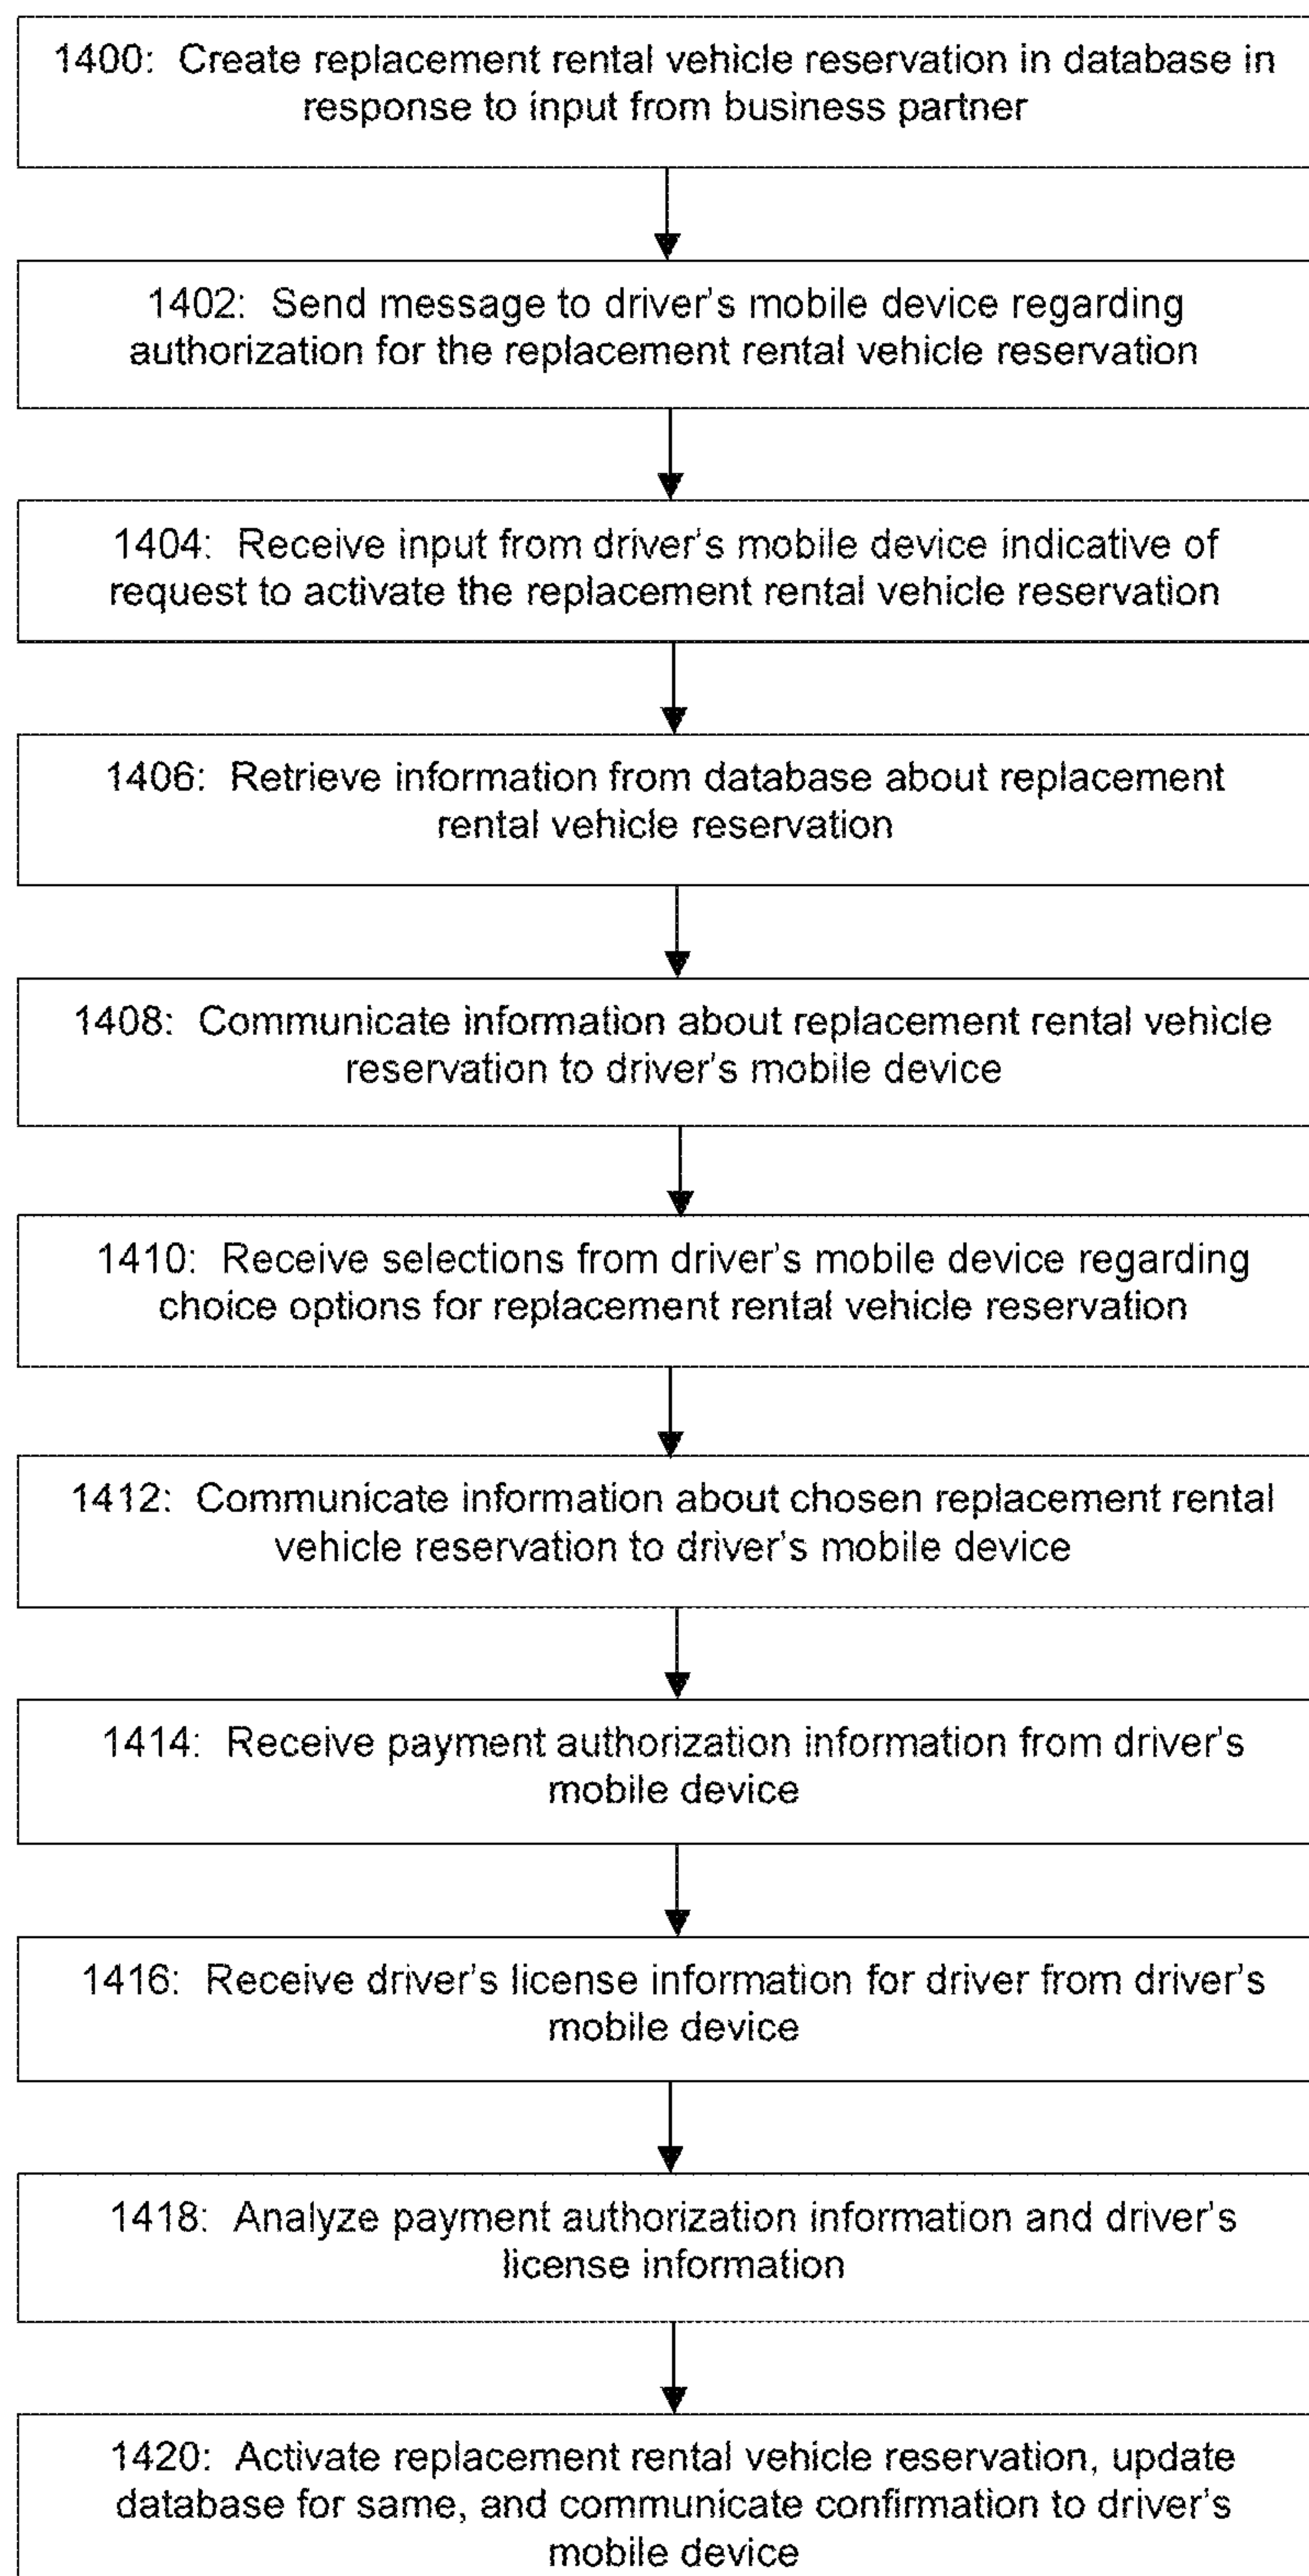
1400: Create replacement rental vehicle reservation in database in response to input from business partner

1402: Send message to driver's mobile device regarding authorization for the replacement rental vehicle reservation

1404: Receive input from driver's mobile device indicative of request to activate the replacement rental vehicle reservation

1406: Retrieve information from database about replacement rental vehicle reservation

1408: Communicate information about replacement rental vehicle reservation to driver's mobile device

1410: Receive selections from driver's mobile device regarding choice options for replacement rental vehicle reservation

1412: Communicate information about chosen replacement rental vehicle reservation to driver's mobile device

1414: Receive payment authorization information from driver's mobile device

1416: Receive driver's license information for driver from driver's mobile device

1418: Analyze payment authorization information and driver's license information

1420: Activate replacement rental vehicle reservation, update database for same, and communicate confirmation to driver's mobile device